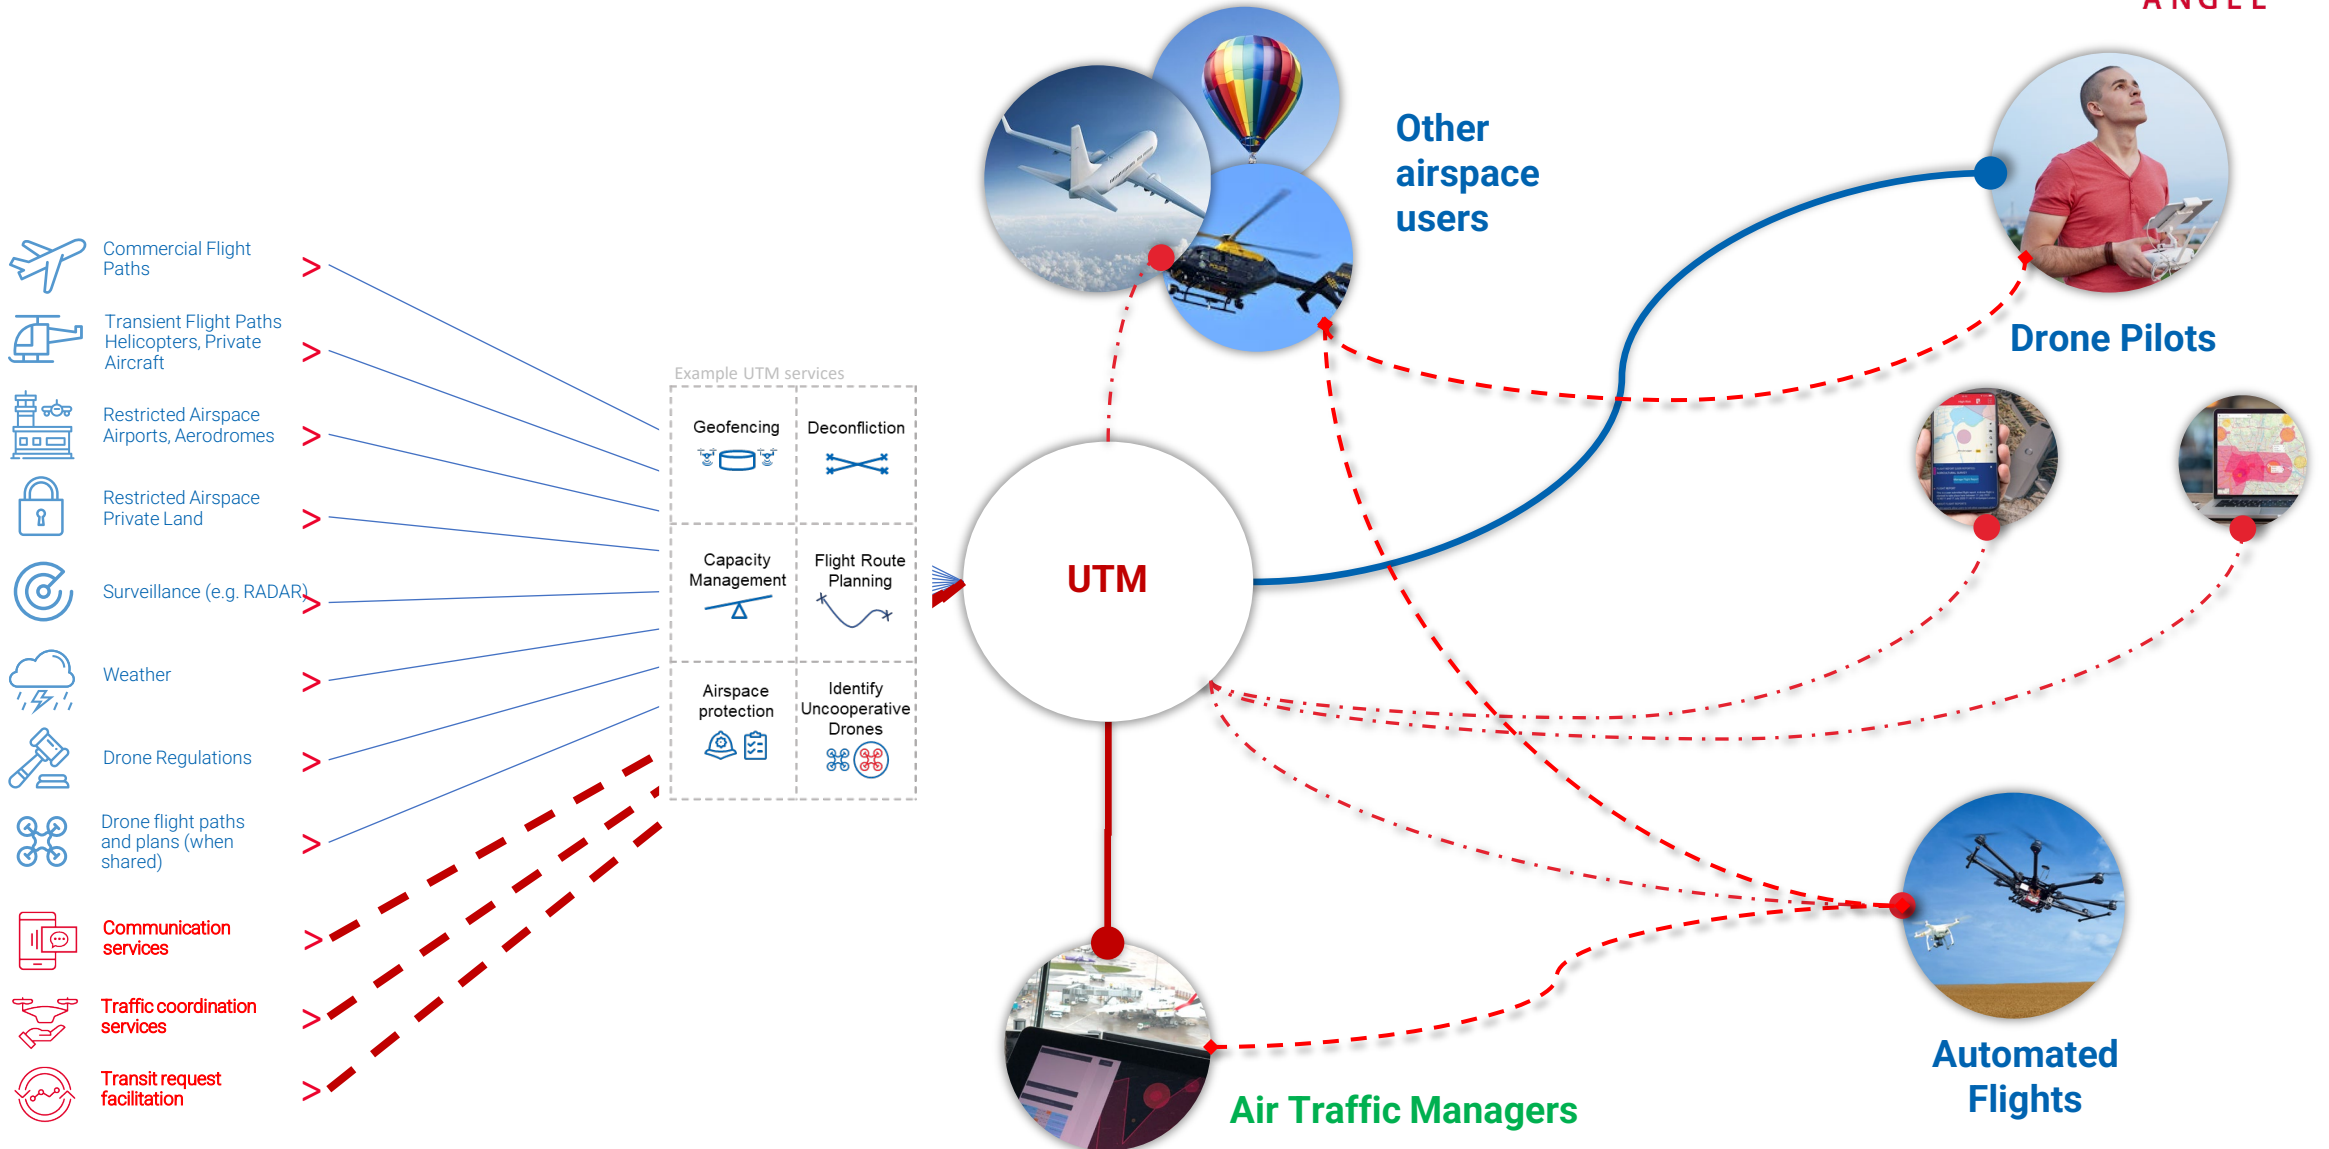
Commercial Flight Paths >

Transient Flight Paths Helicopters, Private Aircraft >

Restricted Airspace Airports, Aerodromes >

Restricted Airspace Private Land >

Surveillance (e.g. RADAR) >

Weather >

Drone Regulations >

Drone flight paths and plans (when shared) >

Communication services >

Traffic coordination services >

Transit request facilitation >

Example UTM services

| Geofencing | Deconfliction |
|---|---|
| Capacity Management | Flight Route Planning |
| Airspace protection | Identify Uncooperative Drones |

UTM

Other airspace users

Drone Pilots

Automated Flights

Air Traffic Managers